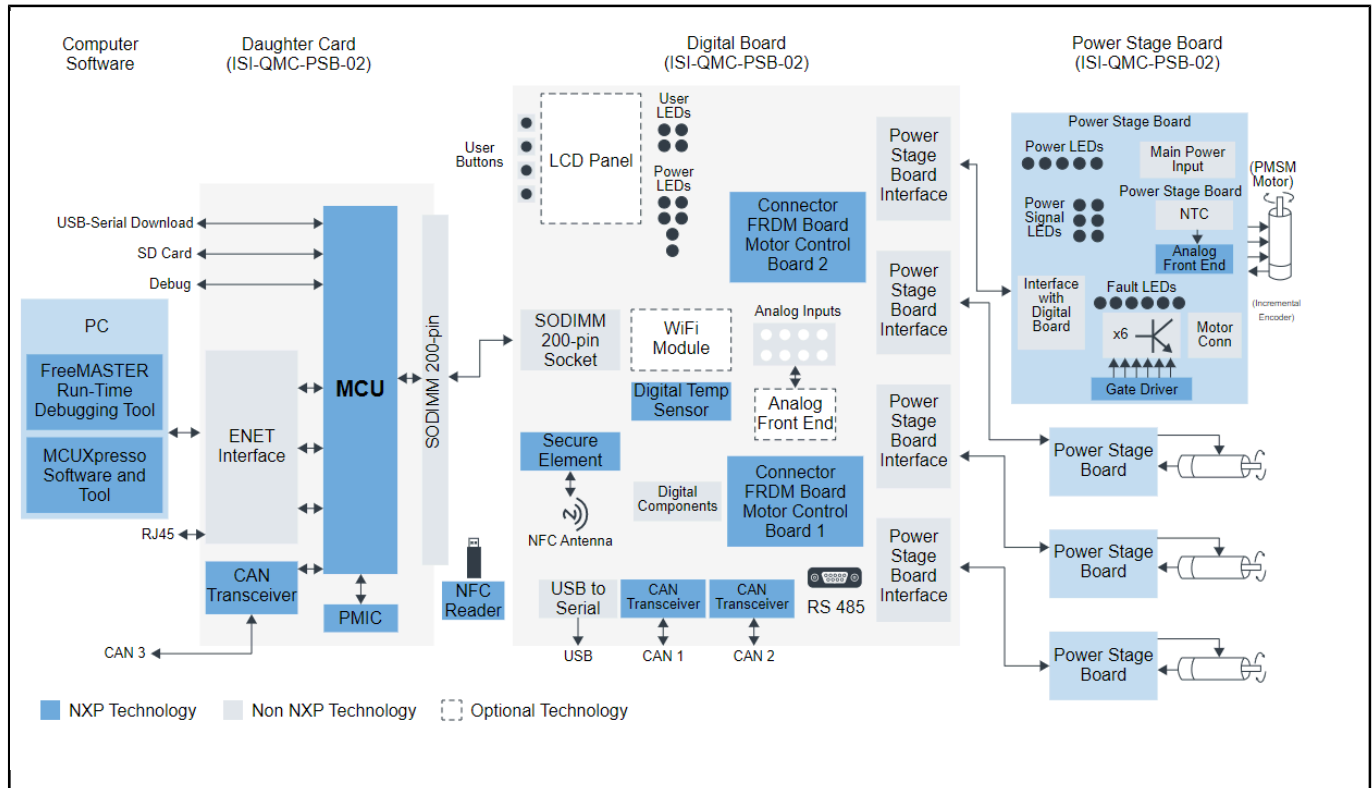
Computer Software

Daughter Card (ISI-QMC-PSB-02)

Digital Board (ISI-QMC-PSB-02)

Power Stage Board (ISI-QMC-PSB-02)

PC

FreeMASTER Run-Time Debugging Tool

MCUXpresso Software and Tool

USB-Serial Download

SD Card

Debug

RJ45

CAN 3

ENET Interface

CAN Transceiver

MCU

PMIC

SODIMM 200-pin

NFC Reader

User Buttons

LCD Panel

User LEDs

Power LEDs

Connector FRDM Board Motor Control Board 2

SODIMM 200-pin Socket

WiFi Module

Analog Inputs

Digital Temp Sensor

Analog Front End

Secure Element

NFC Antenna

Digital Components

Connector FRDM Board Motor Control Board 1

USB to Serial

USB

CAN Transceiver

CAN 1

CAN Transceiver

CAN 2

RS 485

Power Stage Board Interface

Power Stage Board Interface

Power Stage Board Interface

Power Stage Board Interface

Power Stage Board

Power LEDs

Main Power Input

Power Stage Board

NTC

Power Signal LEDs

Analog Front End

(PMSM Motor)

(Incremental Encoder)

Interface with Digital Board

Fault LEDs

x6

Motor Conn

Gate Driver

Power Stage Board

Power Stage Board

Power Stage Board

NXP Technology

Non NXP Technology

Optional Technology